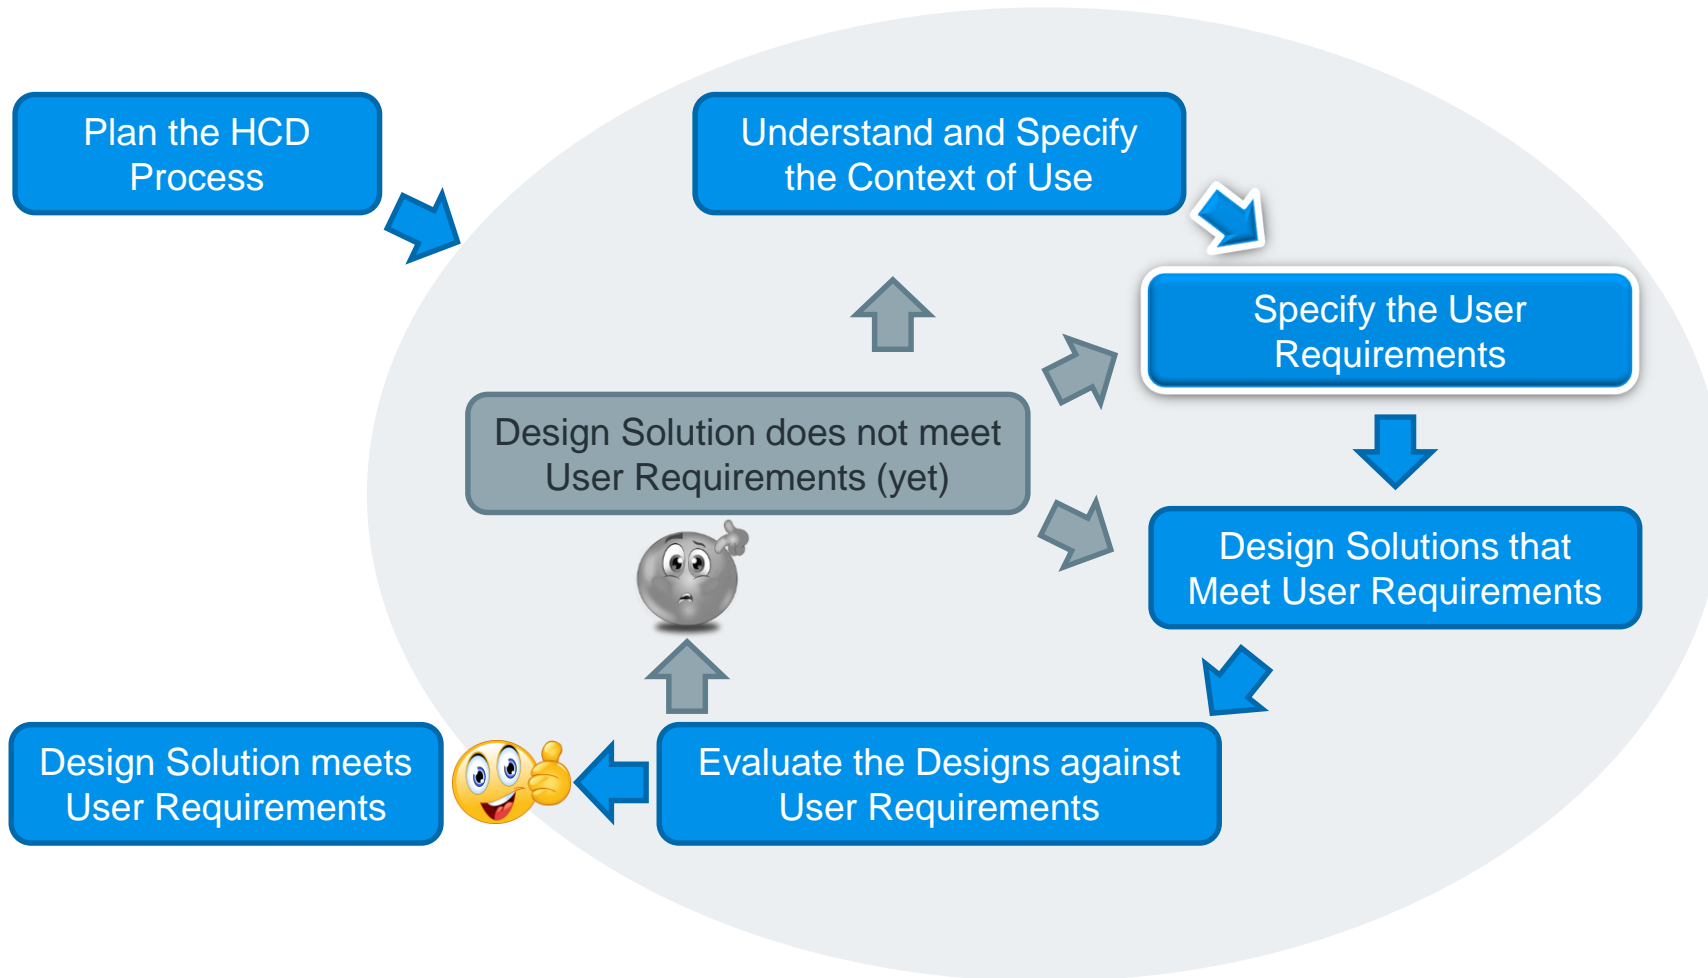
Plan the HCD Process

Understand and Specify the Context of Use

Specify the User Requirements

Design Solution does not meet User Requirements (yet)

Design Solutions that Meet User Requirements

Design Solution meets User Requirements

Evaluate the Designs against User Requirements